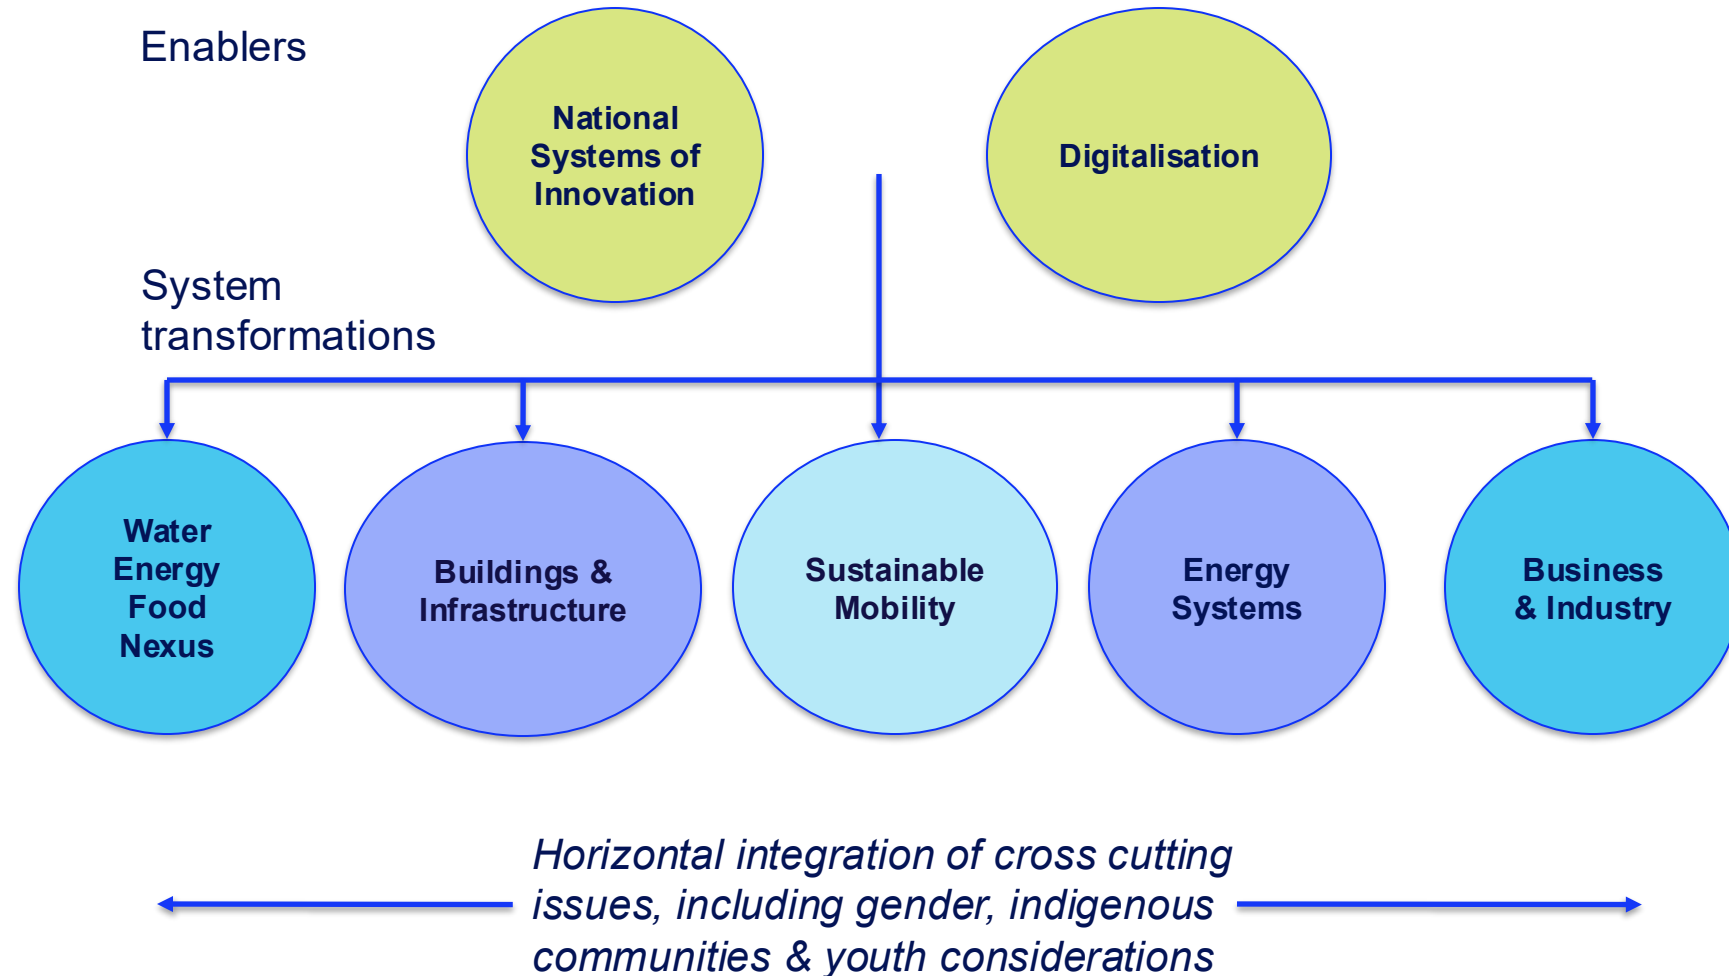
Enablers

National Systems of Innovation

Digitalisation

System transformations

Water Energy Food Nexus

Buildings & Infrastructure

Sustainable Mobility

Energy Systems

Business & Industry

Horizontal integration of cross cutting issues, including gender, indigenous communities & youth considerations